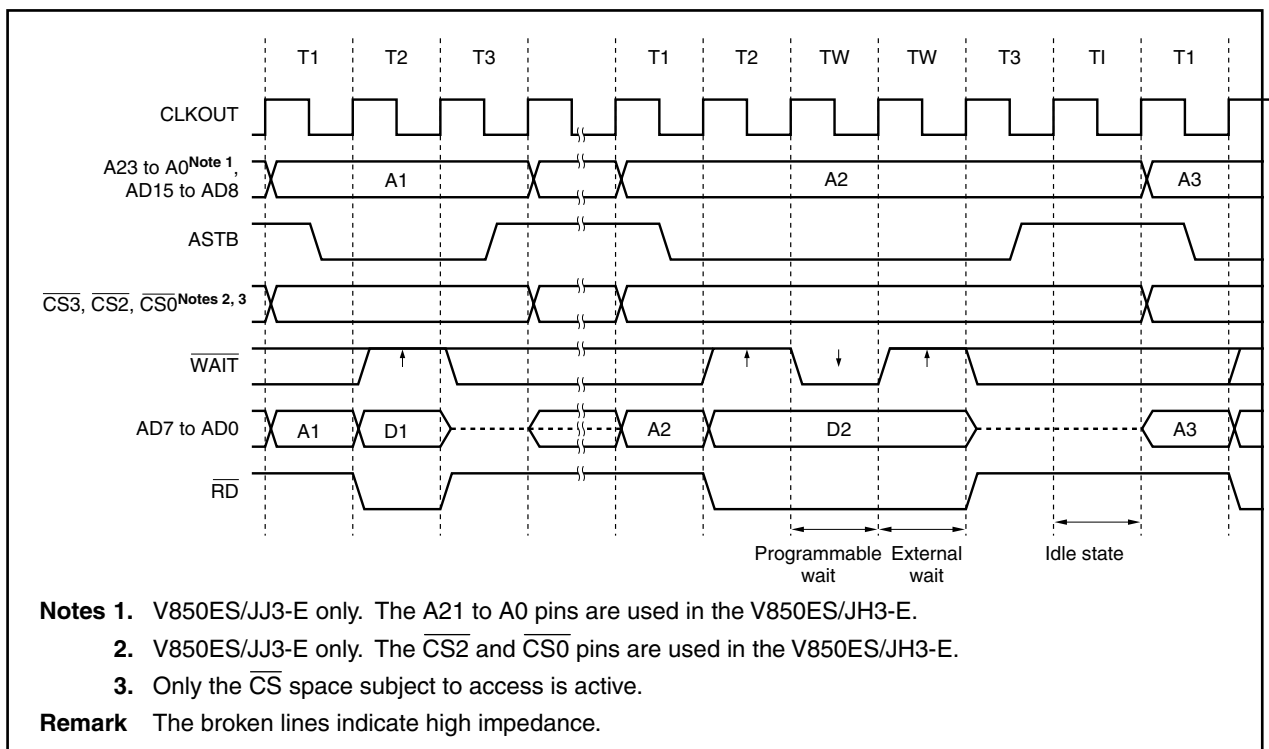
T1 T2 T3 T1 T2 TW TW T3 TI T1

CLKOUT

A23 to A0$^{\text{Note 1}}$, AD15 to AD8

A1

A2

A3

ASTB

$\overline{CS3}$, $\overline{CS2}$, $\overline{CS0}$$^{\text{Notes 2, 3}}$

$\overline{WAIT}$

AD7 to AD0

A1

D1

A2

D2

A3

$\overline{RD}$

Programmable wait

External wait

Idle state

**Notes 1.** V850ES/JJ3-E only. The A21 to A0 pins are used in the V850ES/JH3-E.

**2.** V850ES/JJ3-E only. The $\overline{CS2}$ and $\overline{CS0}$ pins are used in the V850ES/JH3-E.

**3.** Only the $\overline{CS}$ space subject to access is active.

**Remark** The broken lines indicate high impedance.